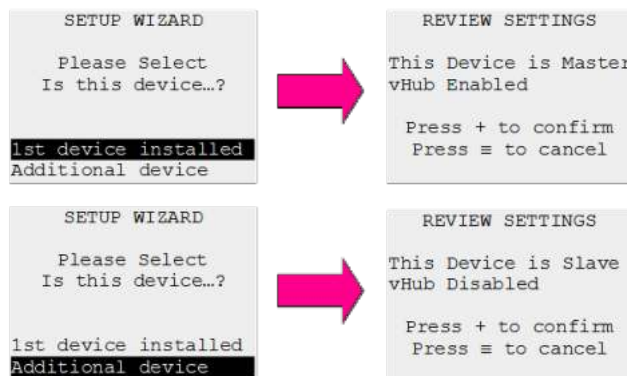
SETUP WIZARD

Please Select
Is this device…?

1st device installed
Additional device

REVIEW SETTINGS

This Device is Master
vHub Enabled

Press + to confirm
Press ≡ to cancel

SETUP WIZARD

Please Select
Is this device…?

1st device installed
Additional device

REVIEW SETTINGS

This Device is Slave
vHub Disabled

Press + to confirm
Press ≡ to cancel